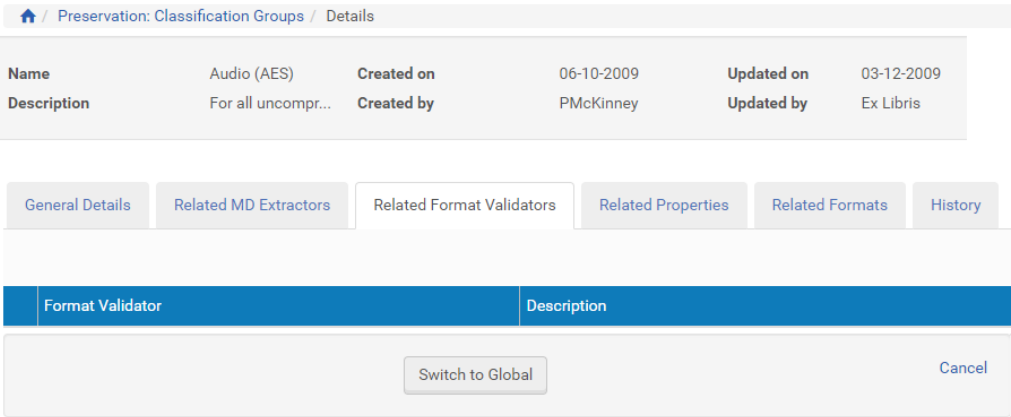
/ Preservation: Classification Groups / Details

| Name | Audio (AES) | Created on | 06-10-2009 | Updated on | 03-12-2009 |
|---|---|---|---|---|---|
| Description | For all uncompr... | Created by | PMcKinney | Updated by | Ex Libris |

General Details | Related MD Extractors | Related Format Validators | Related Properties | Related Formats | History

| | Format Validator | Description |
|---|---|---|

Switch to Global

Cancel